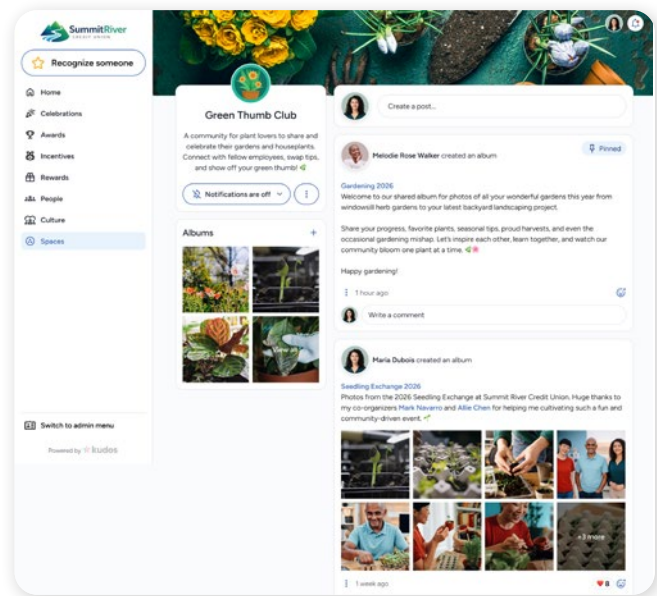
SummitRiver
CREDIT UNION

Recognize someone

Home
Celebrations
Awards
Incentives
Rewards
People
Culture
Spaces

Switch to admin menu

Powered by kudos

Green Thumb Club

A community for plant lovers to share and celebrate their gardens and houseplants. Connect with fellow employees, swap tips, and show off your green thumb! 🌿

Notifications are off

Albums +

Create a post...

Melodie Rose Walker created an album

Pinned

Gardening 2026

Welcome to our shared album for photos of all your wonderful gardens this year from windowsill herb gardens to your latest backyard landscaping project.

Share your progress, favorite plants, seasonal tips, proud harvests, and even the occasional gardening mishap. Let's inspire each other, learn together, and watch our community bloom one plant at a time. 🌿🌸

Happy gardening!

1 hour ago

Write a comment

Maria Dubois created an album

Seedling Exchange 2026

Photos from the 2026 Seedling Exchange at Summit River Credit Union. Huge thanks to my co-organizers Mark Navarro and Allie Chen for helping me cultivating such a fun and community-driven event. 🌱

+3 more

1 week ago

8